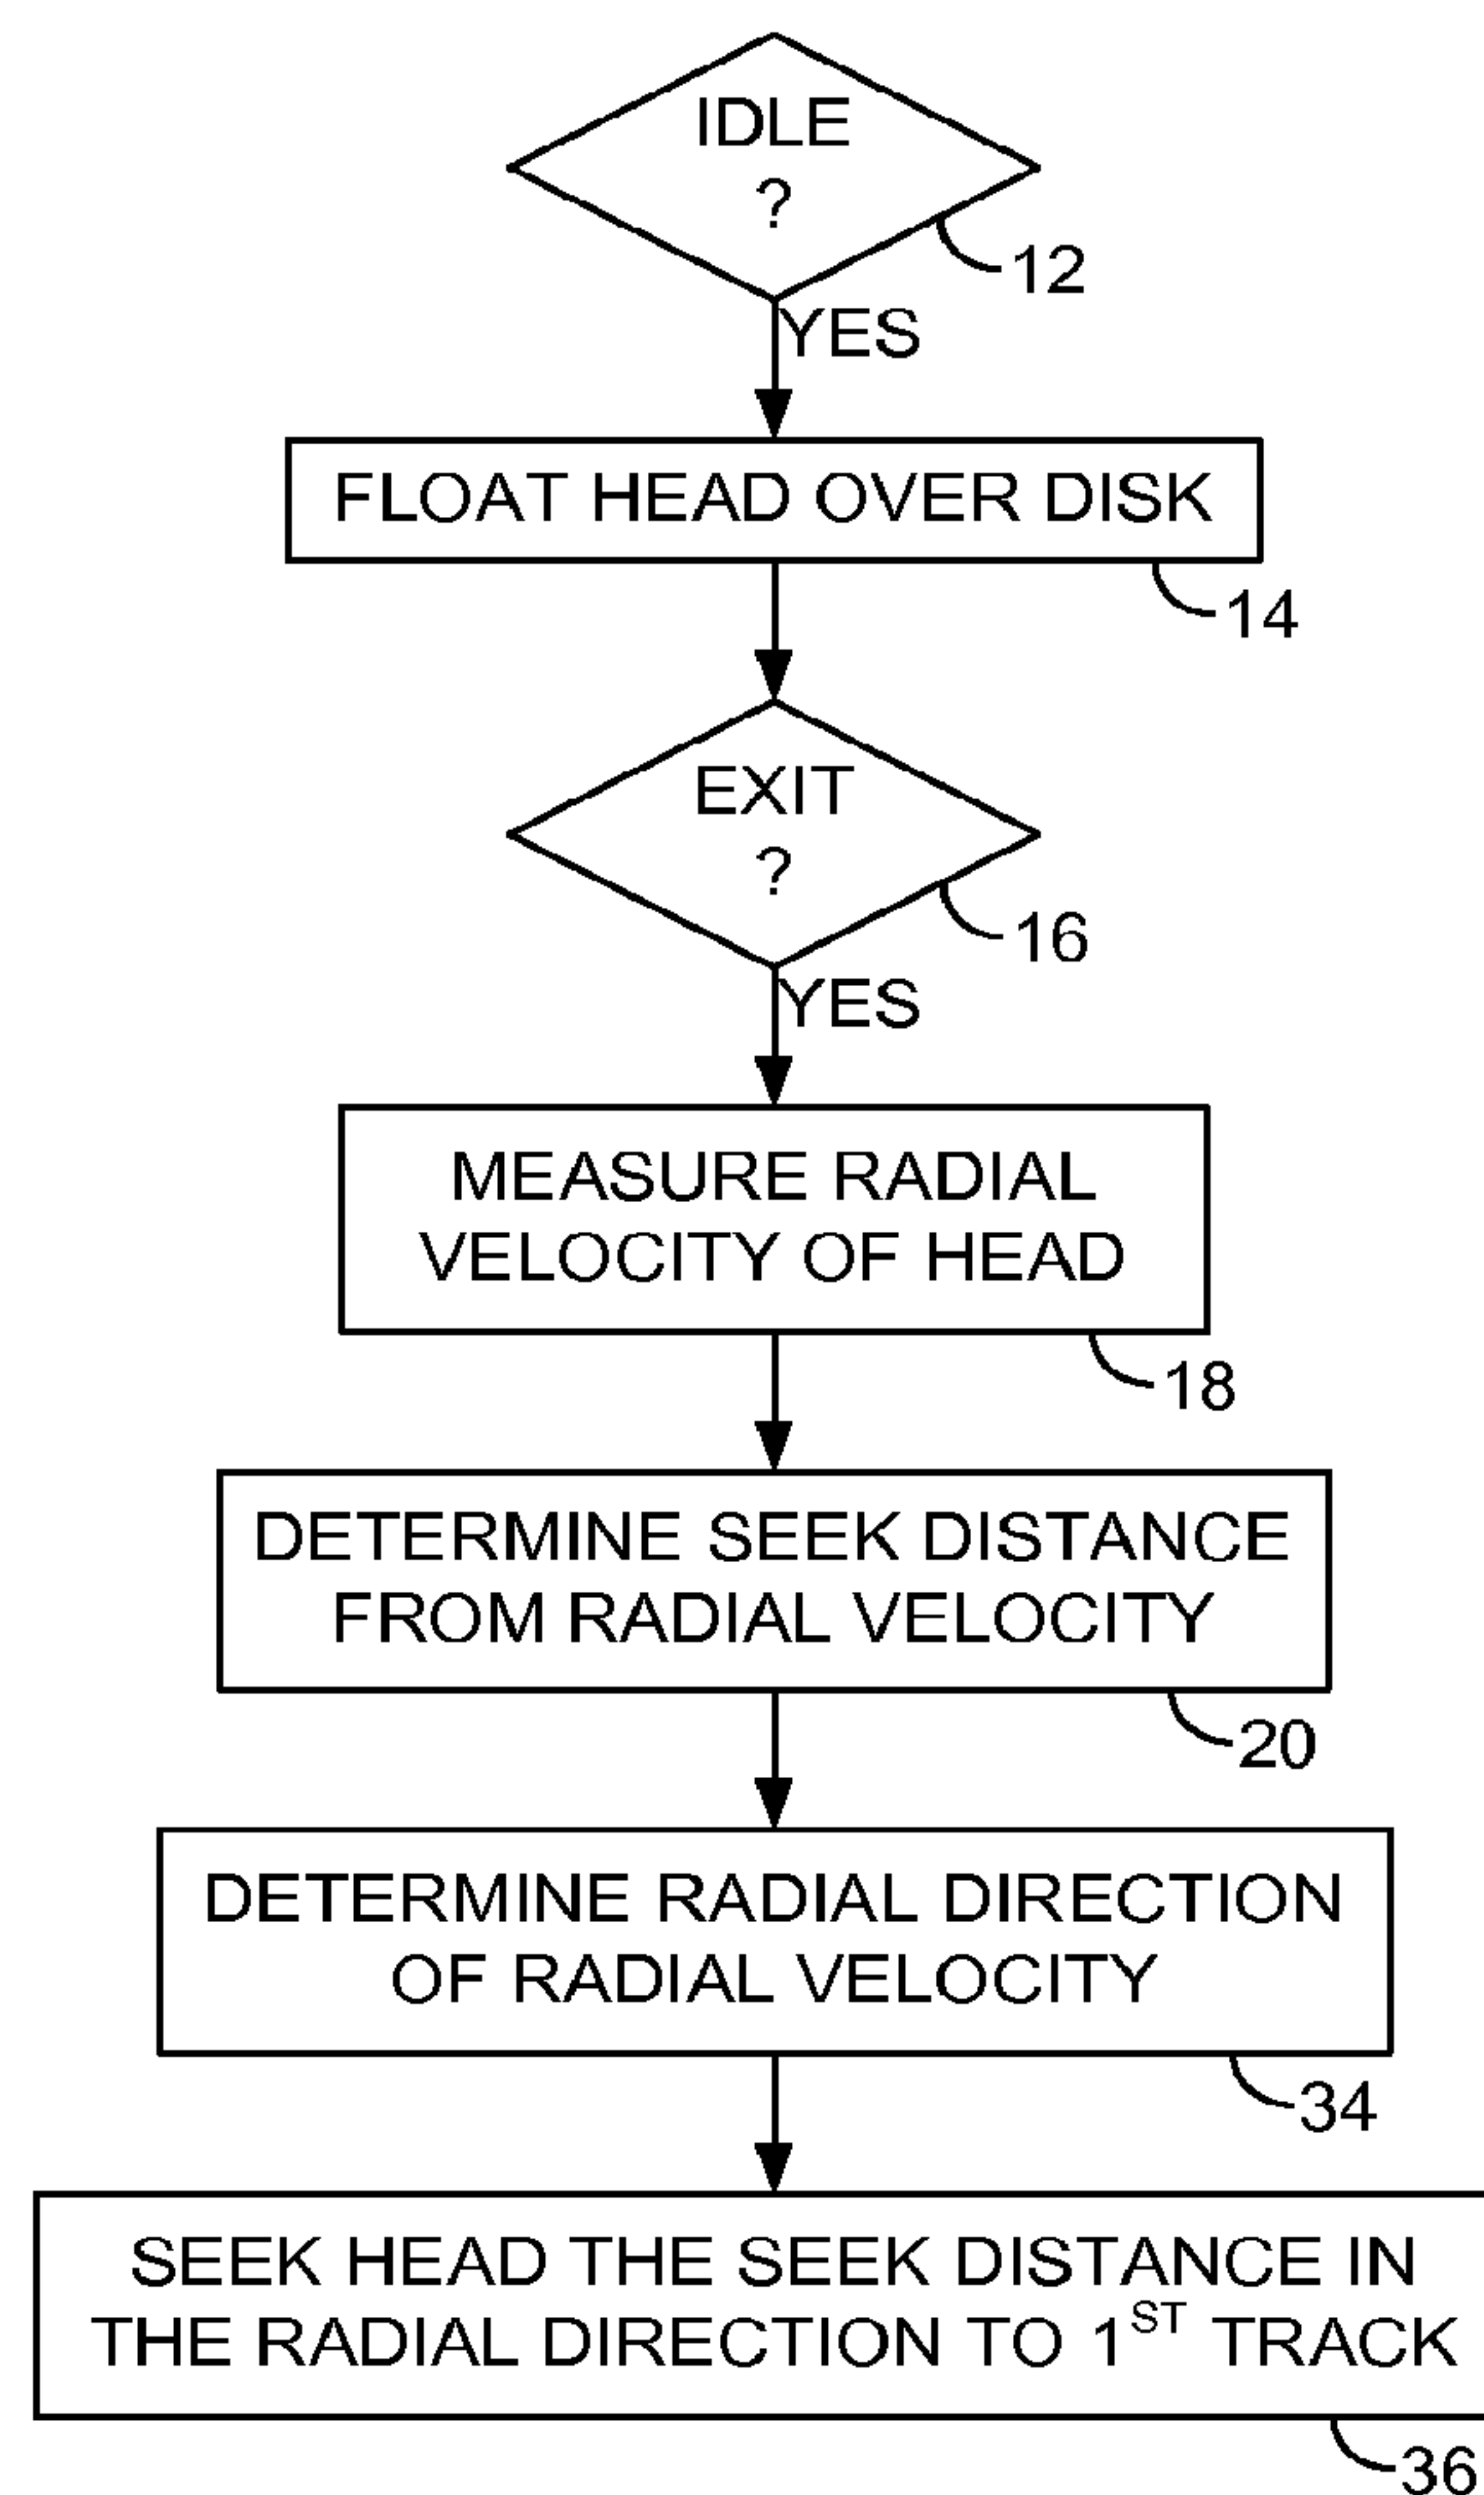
IDLE
?

12

YES

FLOAT HEAD OVER DISK

14

EXIT
?

16

YES

MEASURE RADIAL VELOCITY OF HEAD

18

DETERMINE SEEK DISTANCE FROM RADIAL VELOCITY

20

DETERMINE RADIAL DIRECTION OF RADIAL VELOCITY

34

SEEK HEAD THE SEEK DISTANCE IN THE RADIAL DIRECTION TO 1$^{ST}$ TRACK

36